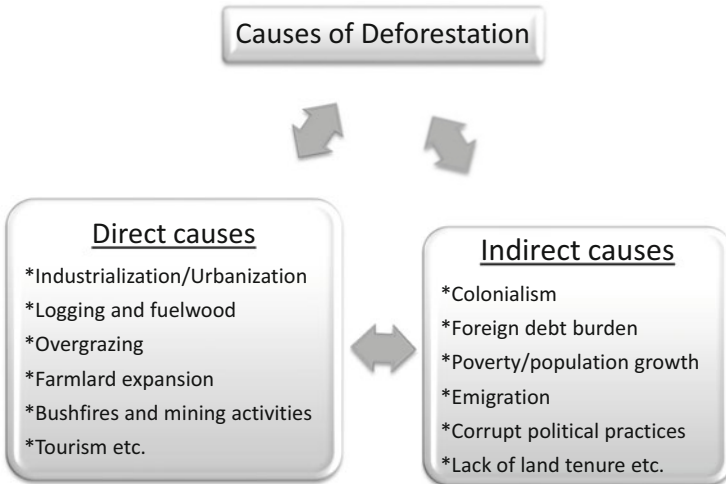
Causes of Deforestation

Direct causes

*Industrialization/Urbanization
*Logging and fuelwood
*Overgrazing
*Farmlard expansion
*Bushfires and mining activities
*Tourism etc.

Indirect causes

*Colonialism
*Foreign debt burden
*Poverty/population growth
*Emigration
*Corrupt political practices
*Lack of land tenure etc.